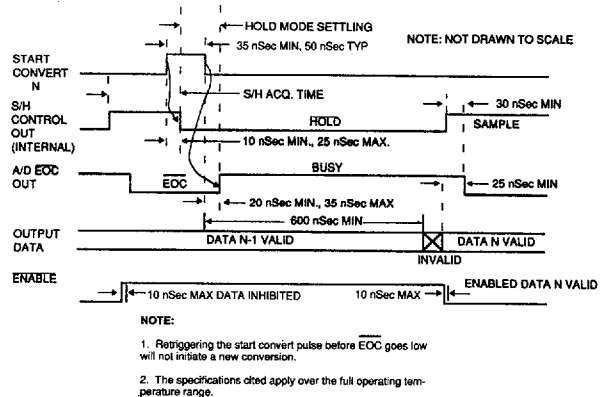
HOLD MODE SETTLING

35 nSec MIN, 50 nSec TYP

NOTE: NOT DRAWN TO SCALE

START CONVERT N

S/H ACQ. TIME

S/H CONTROL OUT (INTERNAL)

HOLD

30 nSec MIN

SAMPLE

10 nSec MIN., 25 nSec MAX.

A/D $\overline{EOC}$ OUT

BUSY

$\overline{EOC}$

25 nSec MIN

20 nSec MIN., 35 nSec MAX

600 nSec MIN

OUTPUT DATA

DATA N-1 VALID

DATA N VALID

INVALID

ENABLE

10 nSec MAX DATA INHIBITED

10 nSec MAX

ENABLED DATA N VALID

NOTE:

1. Retriggering the start convert pulse before $\overline{EOC}$ goes low will not initiate a new conversion.

2. The specifications cited apply over the full operating temperature range.